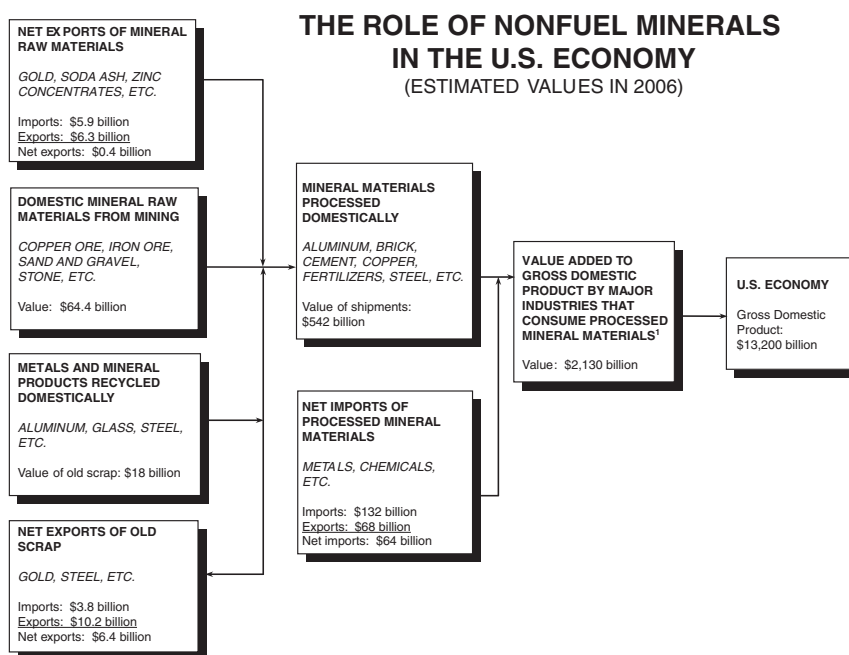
THE ROLE OF NONFUEL MINERALS IN THE U.S. ECONOMY
(ESTIMATED VALUES IN 2006)

NET EXPORTS OF MINERAL RAW MATERIALS

GOLD, SODA ASH, ZINC CONCENTRATES, ETC.

Imports: $5.9 billion
Exports: $6.3 billion
Net exports: $0.4 billion

DOMESTIC MINERAL RAW MATERIALS FROM MINING

COPPER ORE, IRON ORE, SAND AND GRAVEL, STONE, ETC.

Value: $64.4 billion

METALS AND MINERAL PRODUCTS RECYCLED DOMESTICALLY

ALUMINUM, GLASS, STEEL, ETC.

Value of old scrap: $18 billion

NET EXPORTS OF OLD SCRAP

GOLD, STEEL, ETC.

Imports: $3.8 billion
Exports: $10.2 billion
Net exports: $6.4 billion

MINERAL MATERIALS PROCESSED DOMESTICALLY

ALUMINUM, BRICK, CEMENT, COPPER, FERTILIZERS, STEEL, ETC.

Value of shipments: $542 billion

NET IMPORTS OF PROCESSED MINERAL MATERIALS

METALS, CHEMICALS, ETC.

Imports: $132 billion
Exports: $68 billion
Net imports: $64 billion

VALUE ADDED TO GROSS DOMESTIC PRODUCT BY MAJOR INDUSTRIES THAT CONSUME PROCESSED MINERAL MATERIALS$^1$

Value: $2,130 billion

U.S. ECONOMY

Gross Domestic Product: $13,200 billion